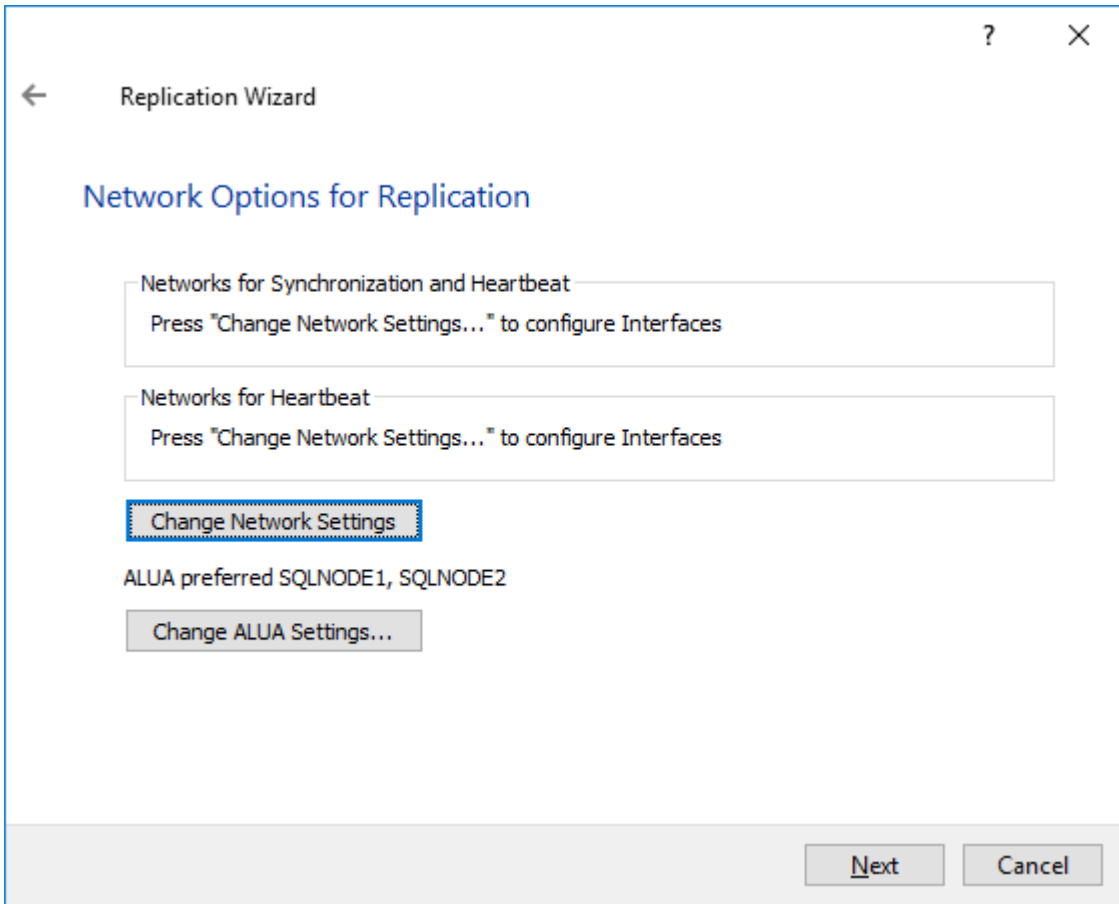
?
X

Replication Wizard

Network Options for Replication

Networks for Synchronization and Heartbeat
Press "Change Network Settings..." to configure Interfaces

Networks for Heartbeat
Press "Change Network Settings..." to configure Interfaces

Change Network Settings

ALUA preferred SQLNODE1, SQLNODE2

Change ALUA Settings...

Next
Cancel